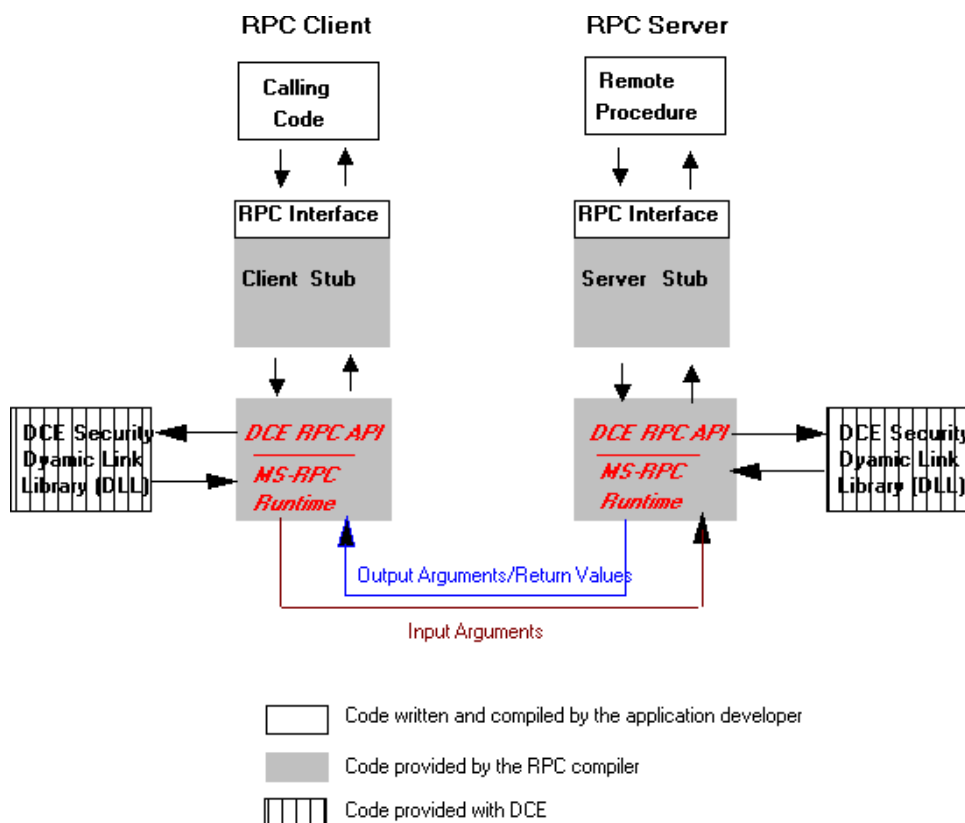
RPC Client

RPC Server

Calling Code

Remote Procedure

RPC Interface

Client Stub

RPC Interface

Server Stub

DCE Security Dyamic Link Library (DLL)

DCE RPC API

MS-RPC Runtime

DCE RPC API

MS-RPC Runtime

DCE Security Dyamic Link Library (DLL)

Output Arguments/Return Values

Input Arguments

Code written and compiled by the application developer

Code provided by the RPC compiler

Code provided with DCE